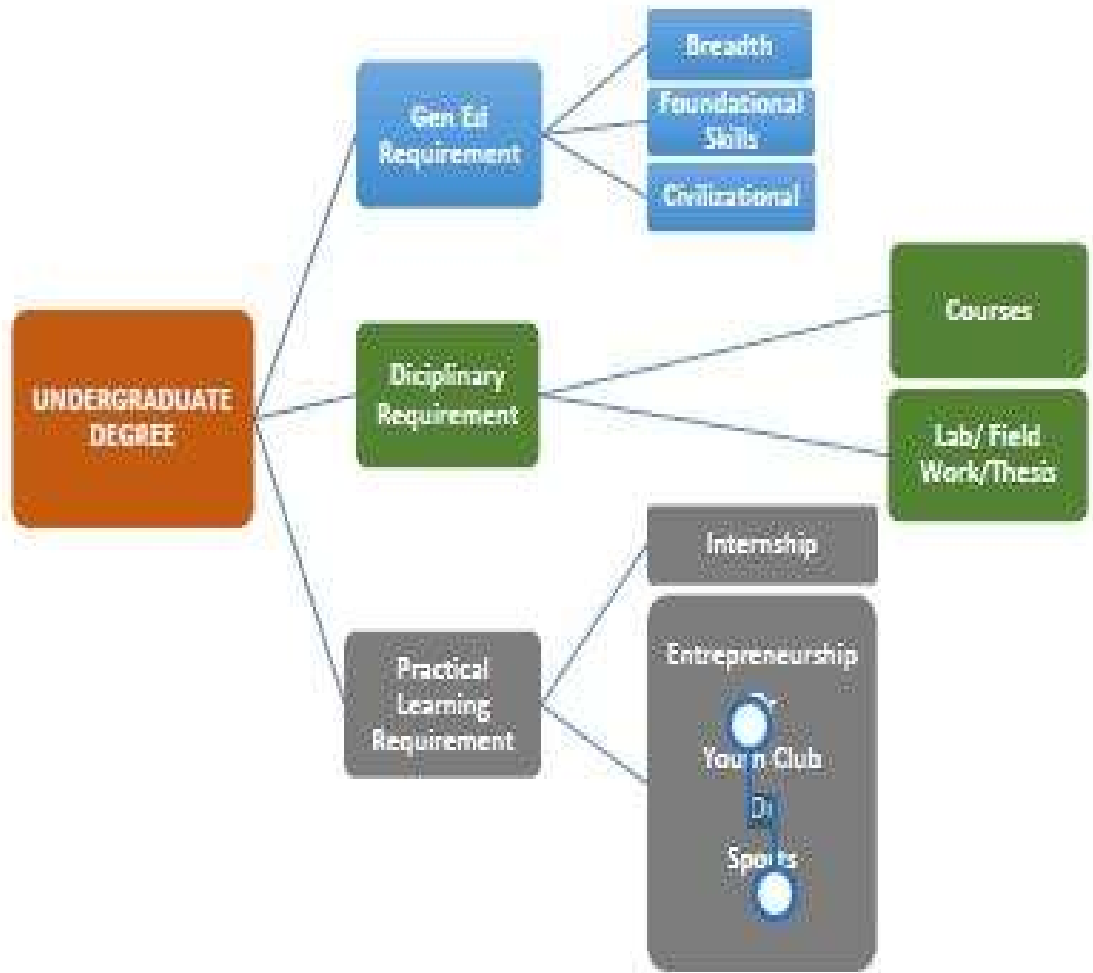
UNDERGRADUATE DEGREE

Gen Ed Requirement

Breadth

Foundational Skills

Civilizational

Diciplinary Requirement

Courses

Lab/ Field Work/Thesis

Practical Learning Requirement

Internship

Entrepreneurship

Or

You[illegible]n Club

Or

Sports